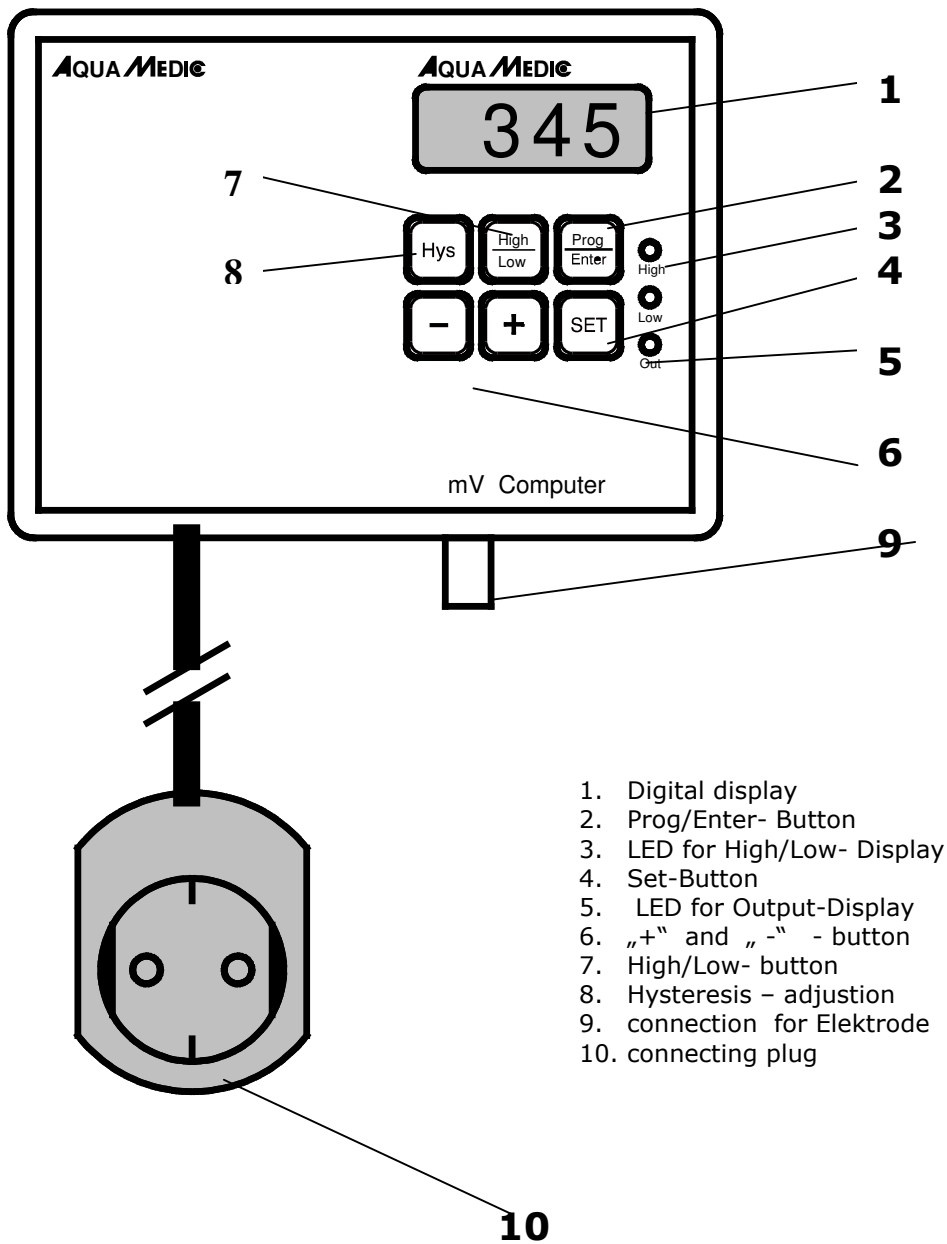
AQUA MEDIC

AQUA MEDIC

345

1

7

2

3

8

Hys

High
Low

Prog
Enter

High

4

Low

−

+

SET

Out

5

6

mV Computer

9

1. Digital display
2. Prog/Enter- Button
3. LED for High/Low- Display
4. Set-Button
5. LED for Output-Display
6. „+" and „ -" - button
7. High/Low- button
8. Hysteresis – adjustion
9. connection for Elektrode
10. connecting plug

10